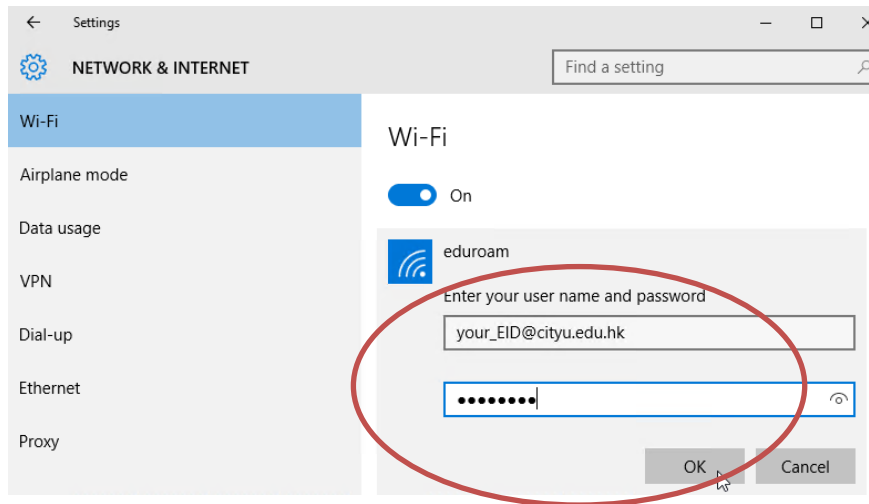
Settings

NETWORK & INTERNET

Find a setting

Wi-Fi

Airplane mode

Data usage

VPN

Dial-up

Ethernet

Proxy

Wi-Fi

On

eduroam

Enter your user name and password

your_EID@cityu.edu.hk

••••••••

OK

Cancel